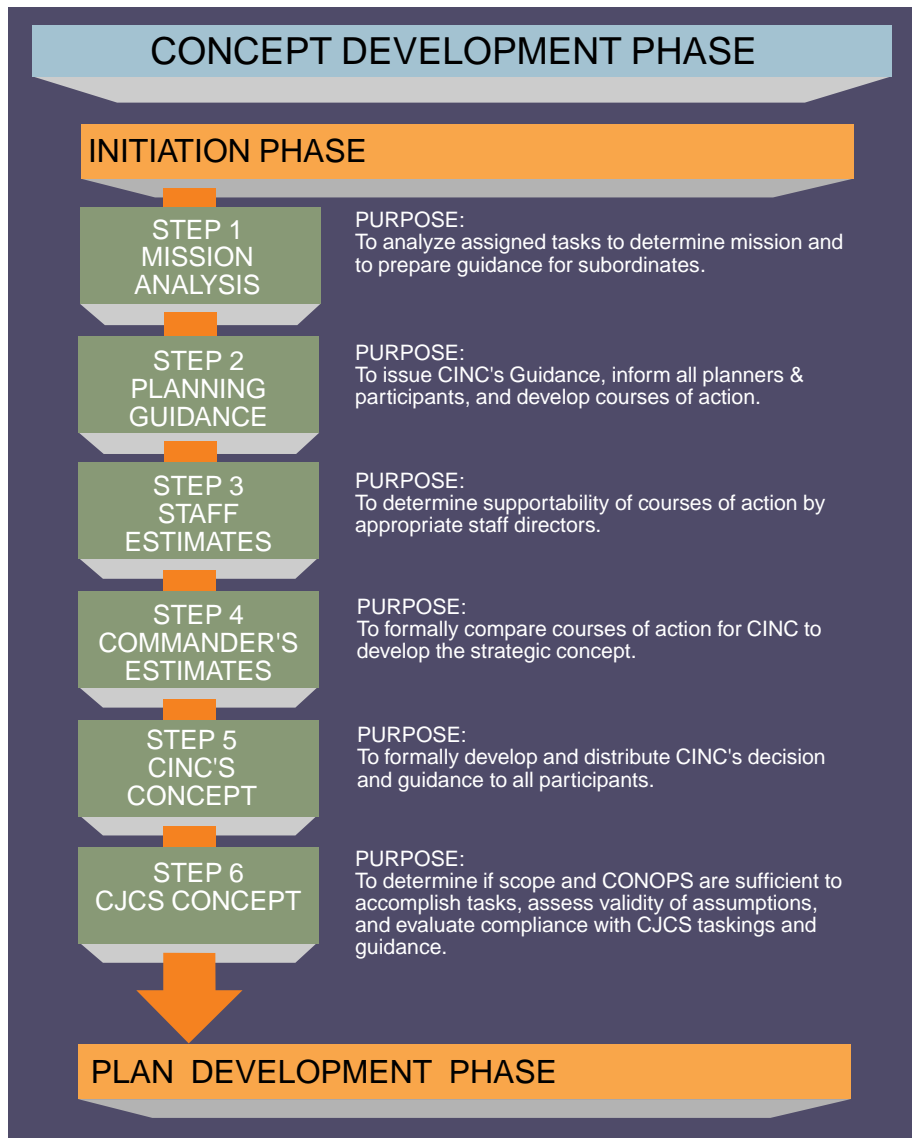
CONCEPT DEVELOPMENT PHASE

INITIATION PHASE

STEP 1
MISSION
ANALYSIS

PURPOSE:
To analyze assigned tasks to determine mission and to prepare guidance for subordinates.

STEP 2
PLANNING
GUIDANCE

PURPOSE:
To issue CINC's Guidance, inform all planners & participants, and develop courses of action.

STEP 3
STAFF
ESTIMATES

PURPOSE:
To determine supportability of courses of action by appropriate staff directors.

STEP 4
COMMANDER'S
ESTIMATES

PURPOSE:
To formally compare courses of action for CINC to develop the strategic concept.

STEP 5
CINC'S
CONCEPT

PURPOSE:
To formally develop and distribute CINC's decision and guidance to all participants.

STEP 6
CJCS CONCEPT

PURPOSE:
To determine if scope and CONOPS are sufficient to accomplish tasks, assess validity of assumptions, and evaluate compliance with CJCS taskings and guidance.

PLAN DEVELOPMENT PHASE